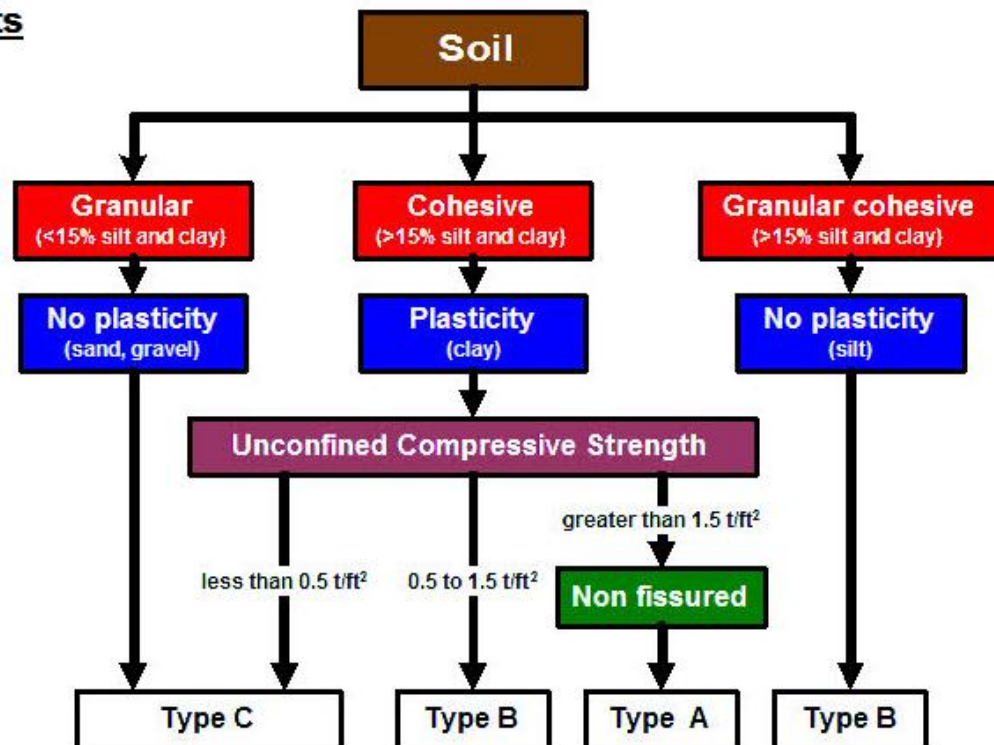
ts

Soil

Granular
(<15% silt and clay)

Cohesive
(>15% silt and clay)

Granular cohesive
(>15% silt and clay)

No plasticity
(sand, gravel)

Plasticity
(clay)

No plasticity
(silt)

Unconfined Compressive Strength

less than 0.5 t/ft$^2$

0.5 to 1.5 t/ft$^2$

greater than 1.5 t/ft$^2$

Non fissured

Type C

Type B

Type A

Type B